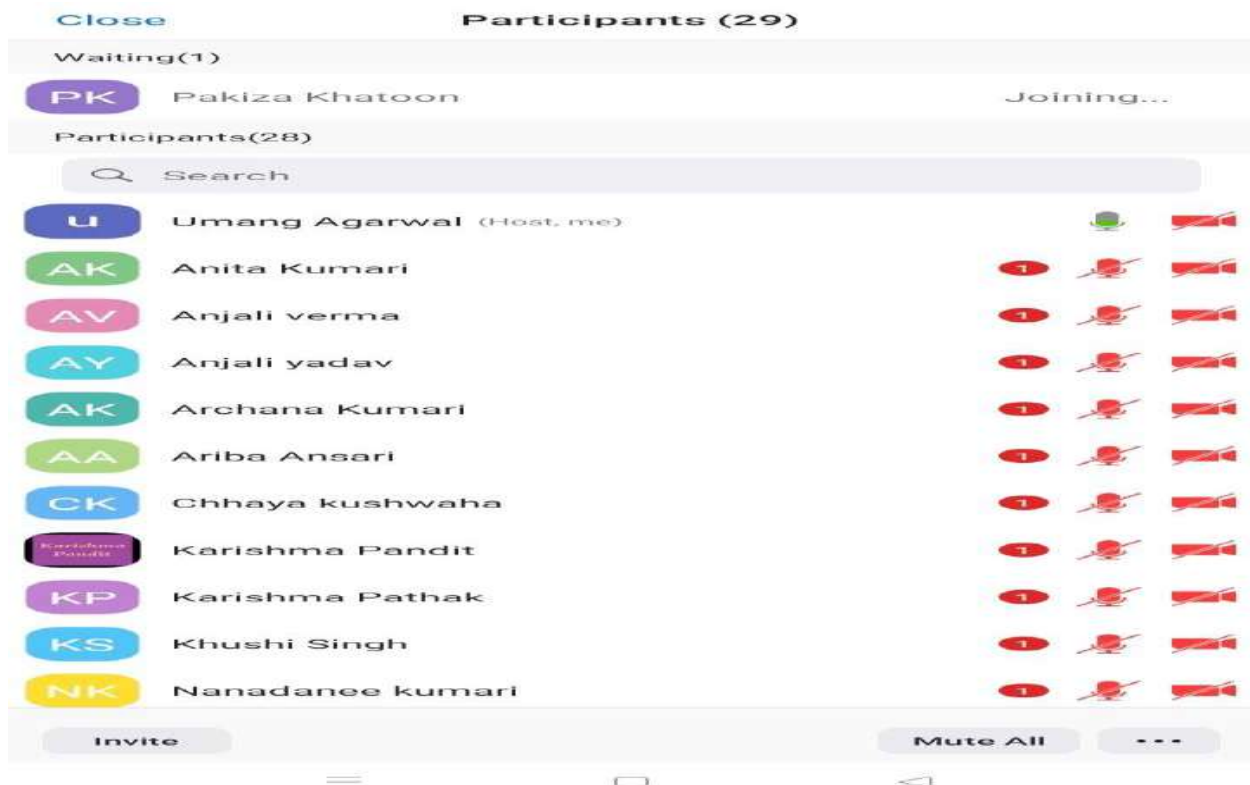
Close Participants (29)

Waiting(1)

PK Pakiza Khatoon Joining...

Participants(28)

Search

U Umang Agarwal (Host, me)

AK Anita Kumari 1

AV Anjali verma 1

AY Anjali yadav 1

AK Archana Kumari 1

AA Ariba Ansari 1

CK Chhaya kushwaha 1

Karishma Pandit Karishma Pandit 1

KP Karishma Pathak 1

KS Khushi Singh 1

NK Nanadanee kumari 1

Invite Mute All ...